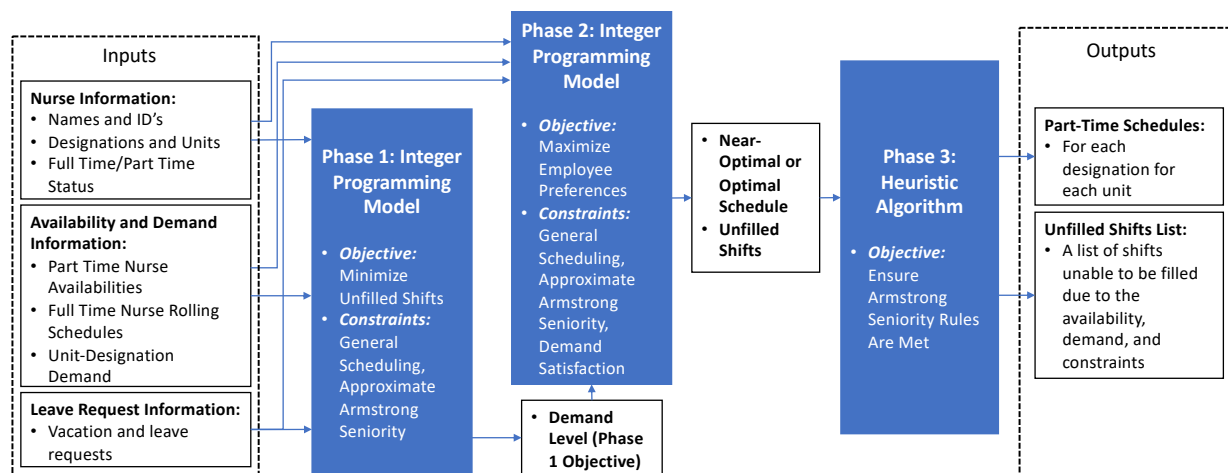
Inputs

Nurse Information:
• Names and ID's
• Designations and Units
• Full Time/Part Time Status

Availability and Demand Information:
• Part Time Nurse Availabilities
• Full Time Nurse Rolling Schedules
• Unit-Designation Demand

Leave Request Information:
• Vacation and leave requests

Phase 1: Integer Programming Model
• Objective: Minimize Unfilled Shifts
• Constraints: General Scheduling, Approximate Armstrong Seniority

Phase 2: Integer Programming Model
• Objective: Maximize Employee Preferences
• Constraints: General Scheduling, Approximate Armstrong Seniority, Demand Satisfaction

• Demand Level (Phase 1 Objective)

• Near-Optimal or Optimal Schedule
• Unfilled Shifts

Phase 3: Heuristic Algorithm
• Objective: Ensure Armstrong Seniority Rules Are Met

Outputs

Part-Time Schedules:
• For each designation for each unit

Unfilled Shifts List:
• A list of shifts unable to be filled due to the availability, demand, and constraints